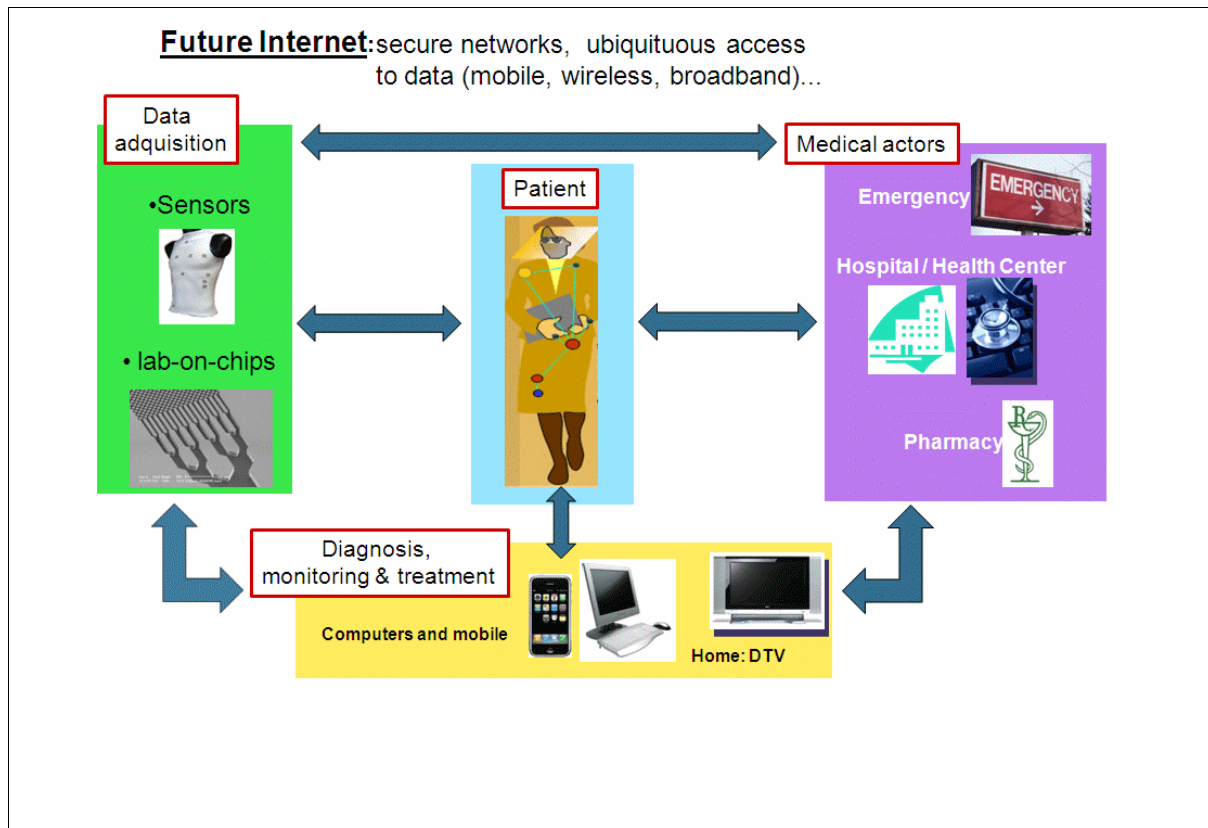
Future Internet: secure networks, ubiquituous access to data (mobile, wireless, broadband)...

Data adquisition

•Sensors

• lab-on-chips

Patient

Medical actors

Emergency

EMERGENCY

Hospital / Health Center

Pharmacy

Diagnosis, monitoring & treatment

Computers and mobile

Home: DTV